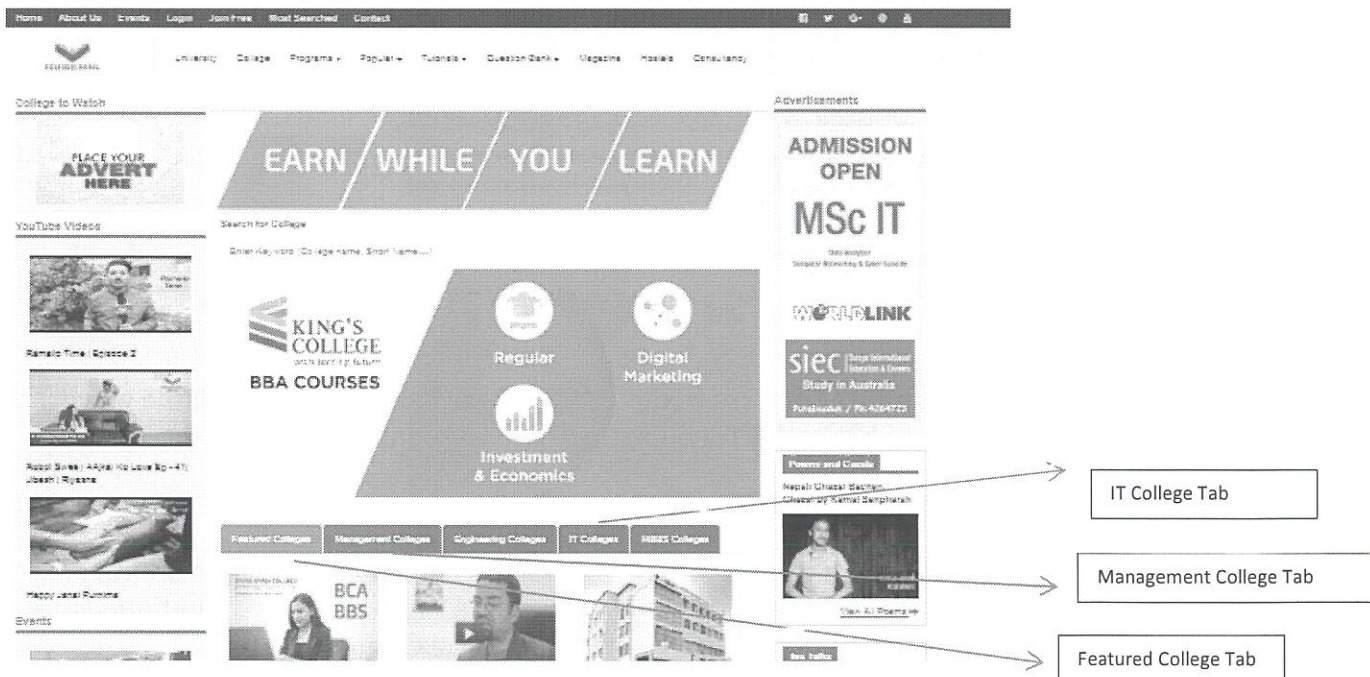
Home About Us Events Login Join Free Most Searched Contact

University College Programs Popular Tutorials Question Bank Magazine Hostels Consultancy

College to Watch

PLACE YOUR ADVERT HERE

YouTube Videos

Ramailo Time | Episode 2

Rubal Sweet | AAjkal Ko Love Ep - 41 | Jibesh | Riyasha

Happy Janai Purnima

Events

EARN WHILE YOU LEARN

Search for College

Enter Keyword (College name, Short name....)

KING'S COLLEGE

BBA COURSES

Regular

Digital Marketing

Investment & Economics

Featured Colleges Management Colleges Engineering Colleges IT Colleges MBBS Colleges

BCA BBS

Advertisements

ADMISSION OPEN

MSc IT

WORLDLINK

siec

Study in Australia

Poems and Ghazals

Nepali Ghazal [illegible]

View All Poems

IT College Tab

Management College Tab

Featured College Tab